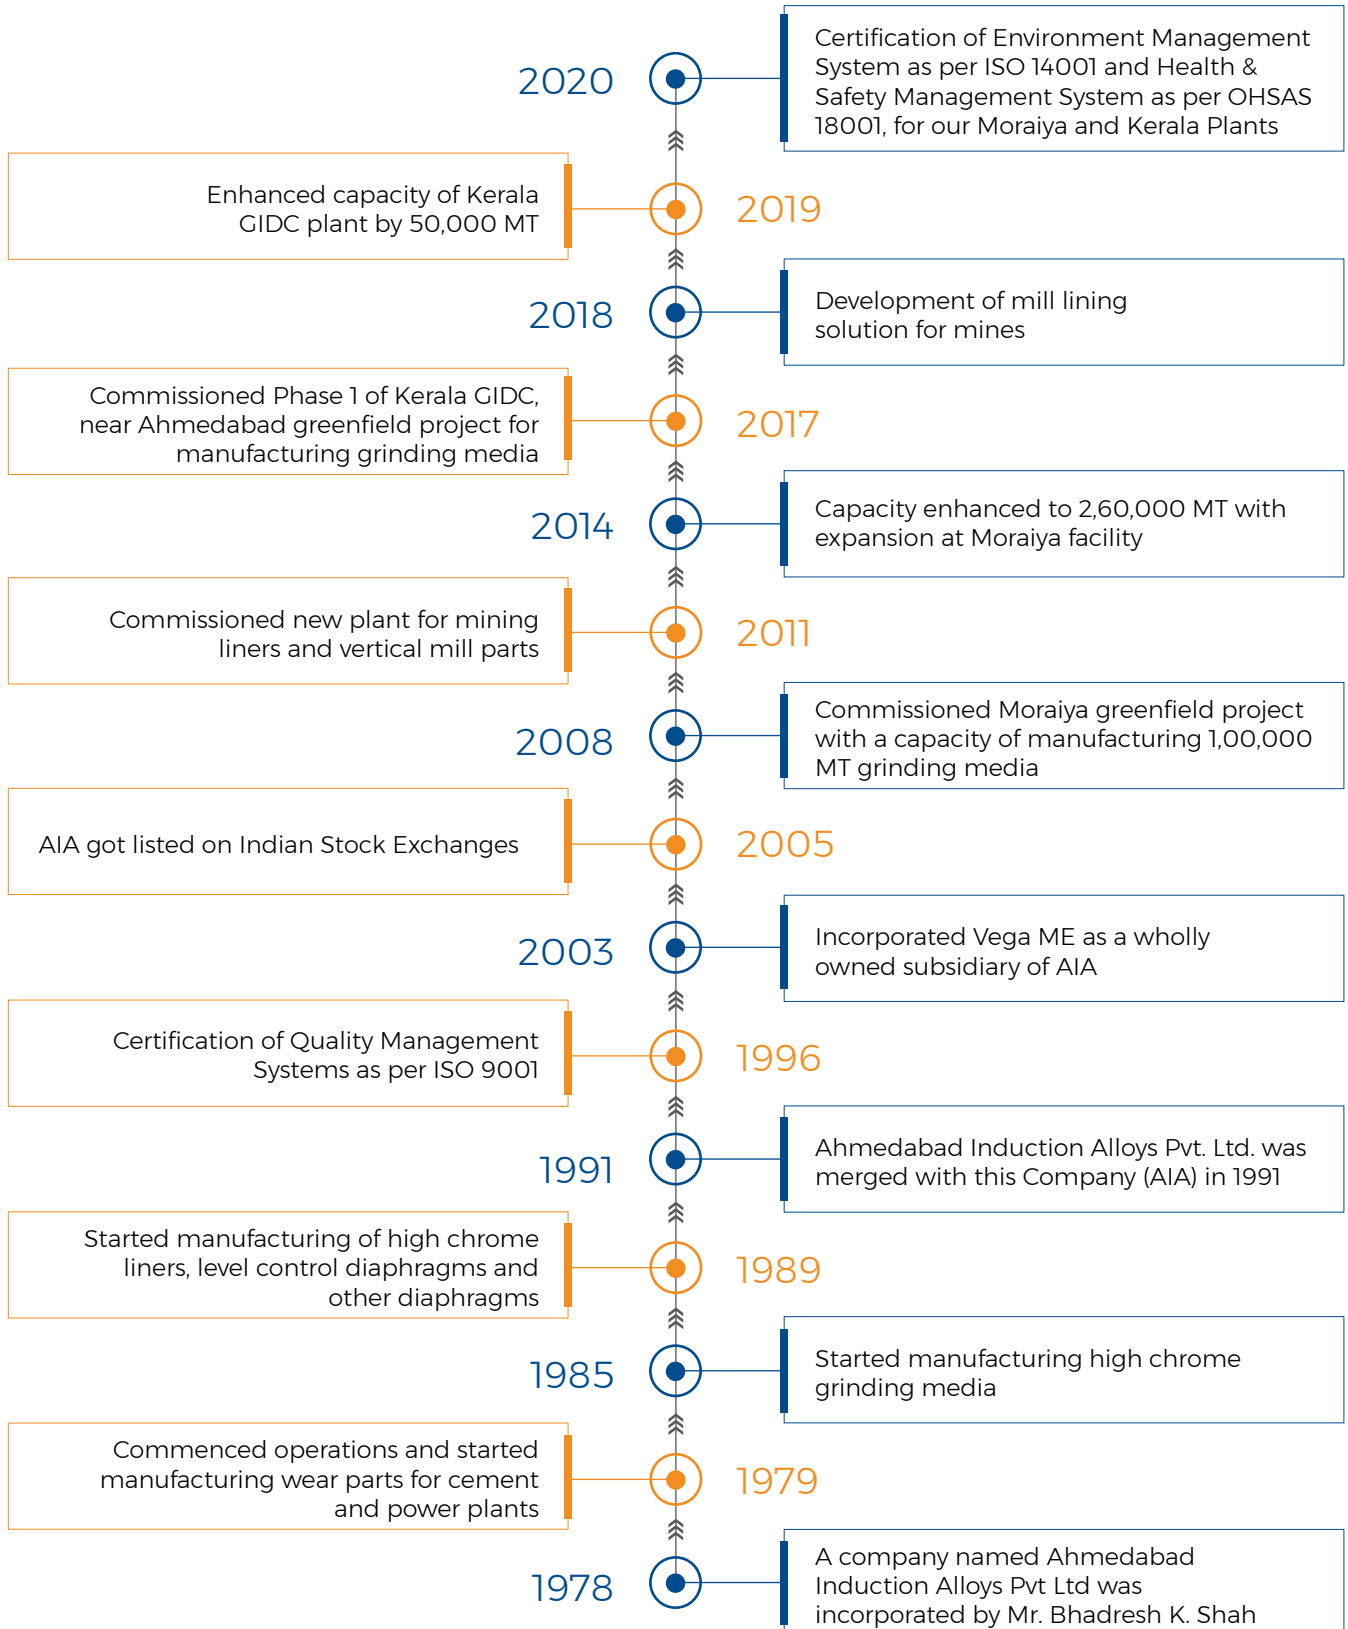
2020

Certification of Environment Management System as per ISO 14001 and Health & Safety Management System as per OHSAS 18001, for our Moraiya and Kerala Plants

Enhanced capacity of Kerala GIDC plant by 50,000 MT

2019

2018

Development of mill lining solution for mines

Commissioned Phase 1 of Kerala GIDC, near Ahmedabad greenfield project for manufacturing grinding media

2017

2014

Capacity enhanced to 2,60,000 MT with expansion at Moraiya facility

Commissioned new plant for mining liners and vertical mill parts

2011

2008

Commissioned Moraiya greenfield project with a capacity of manufacturing 1,00,000 MT grinding media

AIA got listed on Indian Stock Exchanges

2005

2003

Incorporated Vega ME as a wholly owned subsidiary of AIA

Certification of Quality Management Systems as per ISO 9001

1996

1991

Ahmedabad Induction Alloys Pvt. Ltd. was merged with this Company (AIA) in 1991

Started manufacturing of high chrome liners, level control diaphragms and other diaphragms

1989

1985

Started manufacturing high chrome grinding media

Commenced operations and started manufacturing wear parts for cement and power plants

1979

1978

A company named Ahmedabad Induction Alloys Pvt Ltd was incorporated by Mr. Bhadresh K. Shah